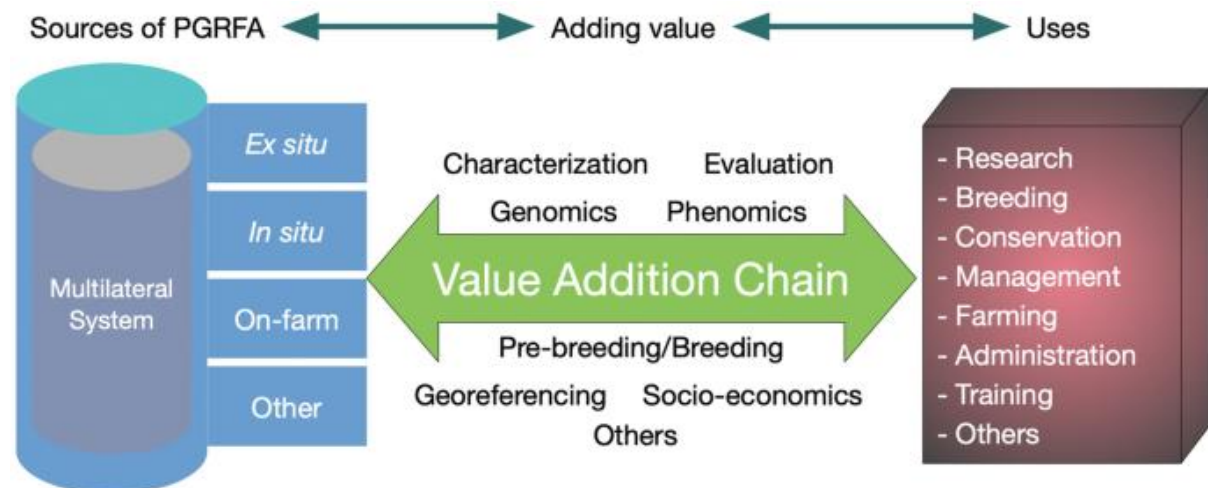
Sources of PGRFA Adding value Uses

Multilateral System

Ex situ

In situ

On-farm

Other

Characterization Evaluation

Genomics Phenomics

Value Addition Chain

Pre-breeding/Breeding

Georeferencing Socio-economics

Others

- Research
- Breeding
- Conservation
- Management
- Farming
- Administration
- Training
- Others